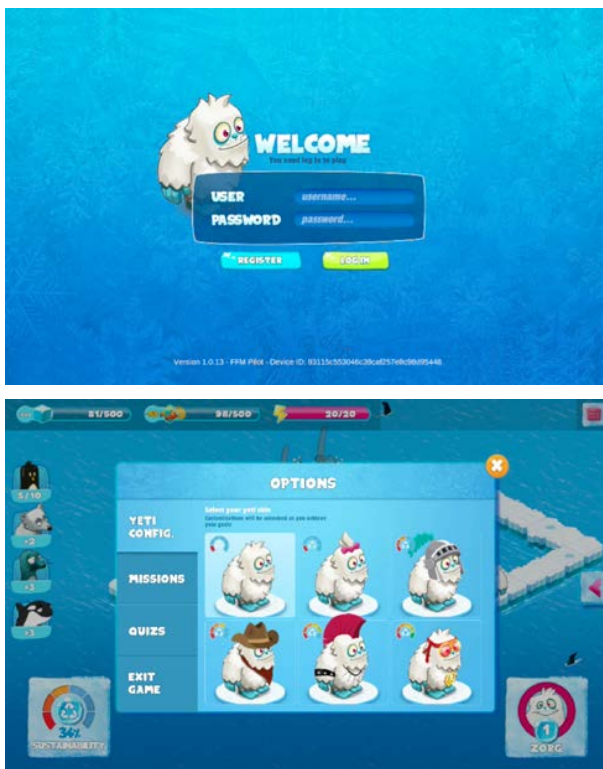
WELCOME
You must log in to play

USER
username...
PASSWORD
password...

REGISTER
LOG IN

Version 1.0.13 · FFM Pilot · Device ID: 93115c553046c39caf257e8c98d95446

81/500
38/500
20/20

5/10
x2
x2
x3

OPTIONS

YETI CONFIG.
MISSIONS
QUIZS
EXIT GAME

Select your yeti skin
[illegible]

34%
SUSTAINABILITY

1
ZORG